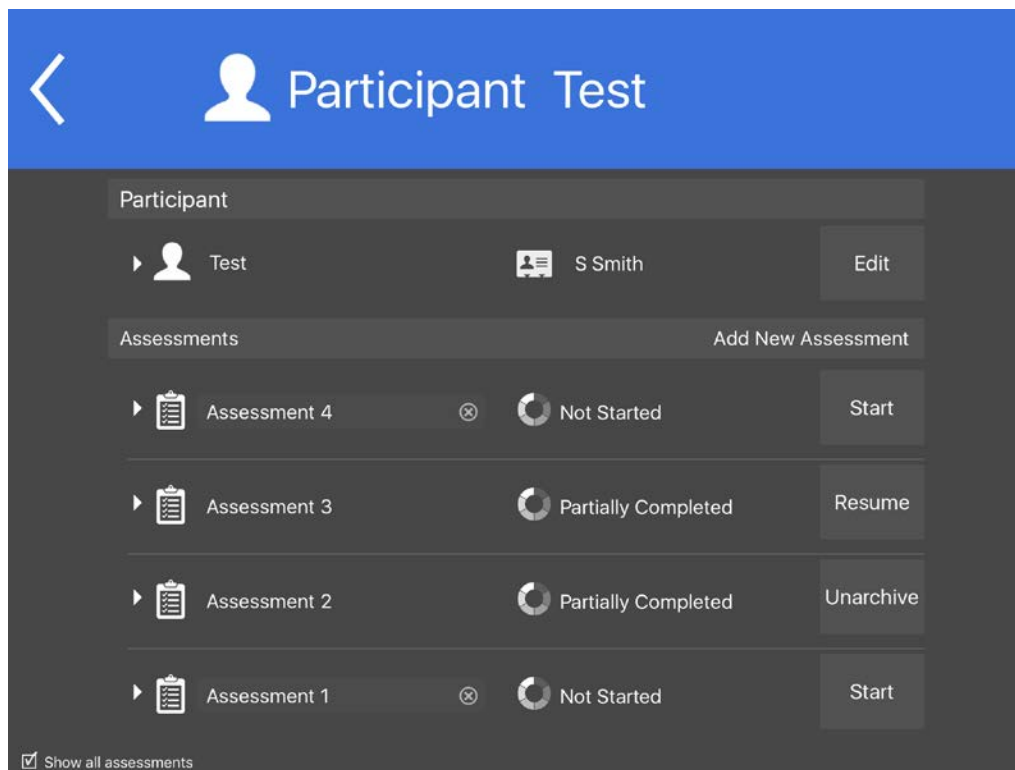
Participant Test

Participant

Test

S Smith

Edit

Assessments

Add New Assessment

Assessment 4

Not Started

Start

Assessment 3

Partially Completed

Resume

Assessment 2

Partially Completed

Unarchive

Assessment 1

Not Started

Start

☑ Show all assessments